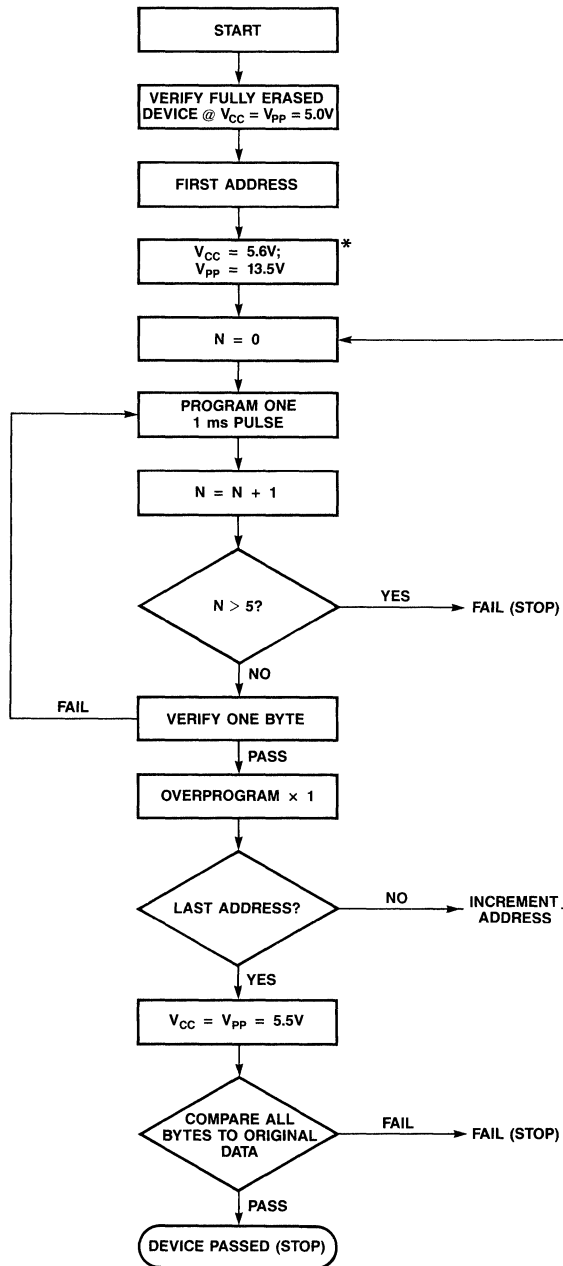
START

VERIFY FULLY ERASED DEVICE @ $V_{CC} = V_{PP} = 5.0V$

FIRST ADDRESS

$V_{CC} = 5.6V$; $V_{PP} = 13.5V$ *

N = 0

PROGRAM ONE 1 ms PULSE

N = N + 1

N > 5?

YES

FAIL (STOP)

NO

FAIL

VERIFY ONE BYTE

PASS

OVERPROGRAM × 1

LAST ADDRESS?

NO

INCREMENT ADDRESS

YES

$V_{CC} = V_{PP} = 5.5V$

COMPARE ALL BYTES TO ORIGINAL DATA

FAIL

FAIL (STOP)

PASS

DEVICE PASSED (STOP)